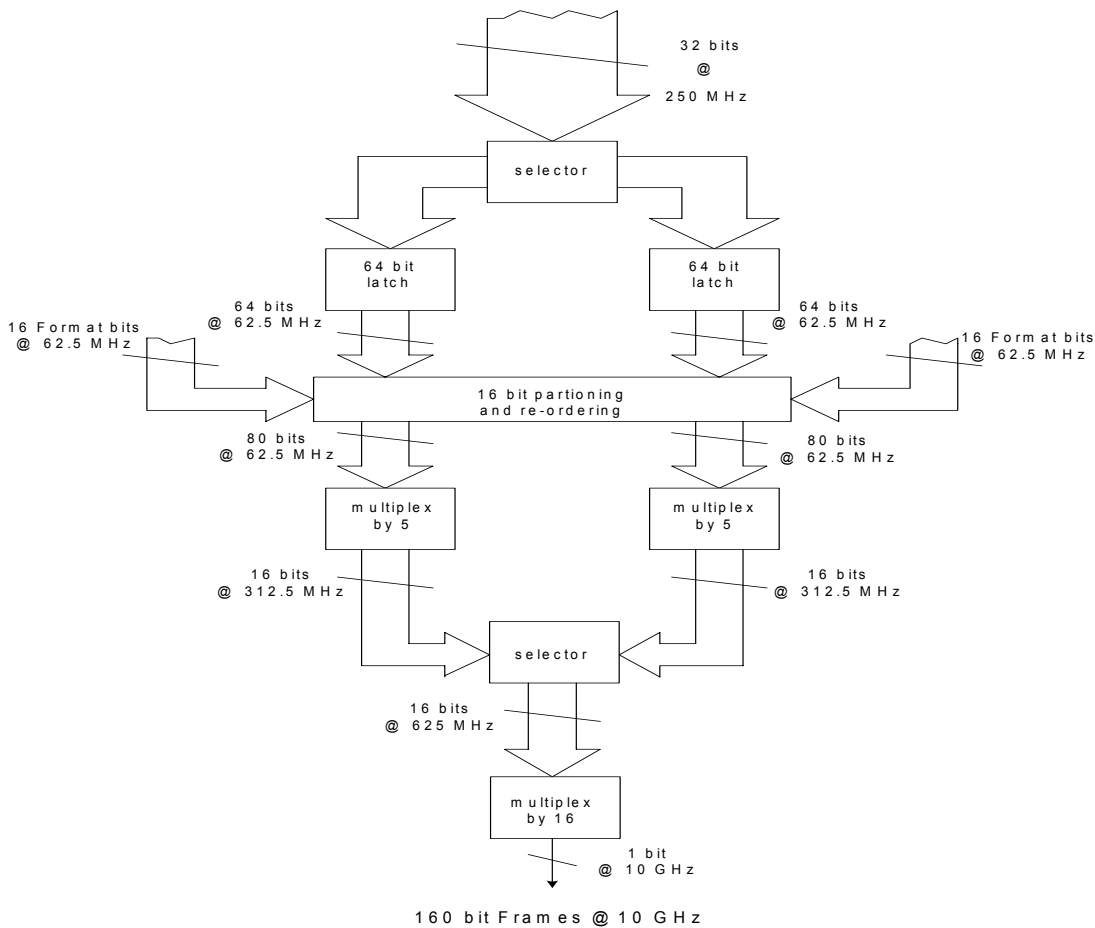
32 bits
@
250 MHz

selector

64 bit
latch

64 bit
latch

64 bits
@ 62.5 MHz

64 bits
@ 62.5 MHz

16 Format bits
@ 62.5 MHz

16 Format bits
@ 62.5 MHz

16 bit partioning
and re-ordering

80 bits
@ 62.5 MHz

80 bits
@ 62.5 MHz

multiplex
by 5

multiplex
by 5

16 bits
@ 312.5 MHz

16 bits
@ 312.5 MHz

selector

16 bits
@ 625 MHz

multiplex
by 16

1 bit
@ 10 GHz

160 bit Frames @ 10 GHz